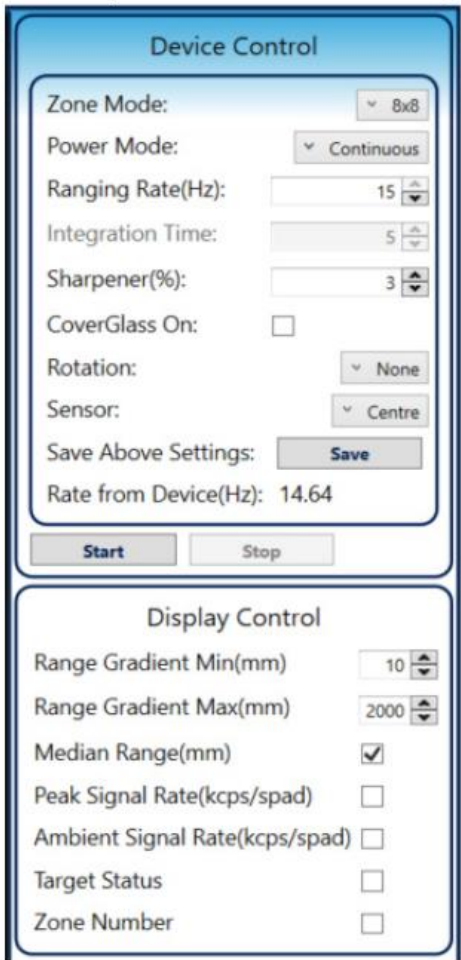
Device Control

Zone Mode: 8x8
Power Mode: Continuous
Ranging Rate(Hz): 15
Integration Time: 5
Sharpener(%): 3
CoverGlass On:
Rotation: None
Sensor: Centre
Save Above Settings: Save
Rate from Device(Hz): 14.64

Start Stop

Display Control

Range Gradient Min(mm) 10
Range Gradient Max(mm) 2000
Median Range(mm)
Peak Signal Rate(kcps/spad)
Ambient Signal Rate(kcps/spad)
Target Status
Zone Number